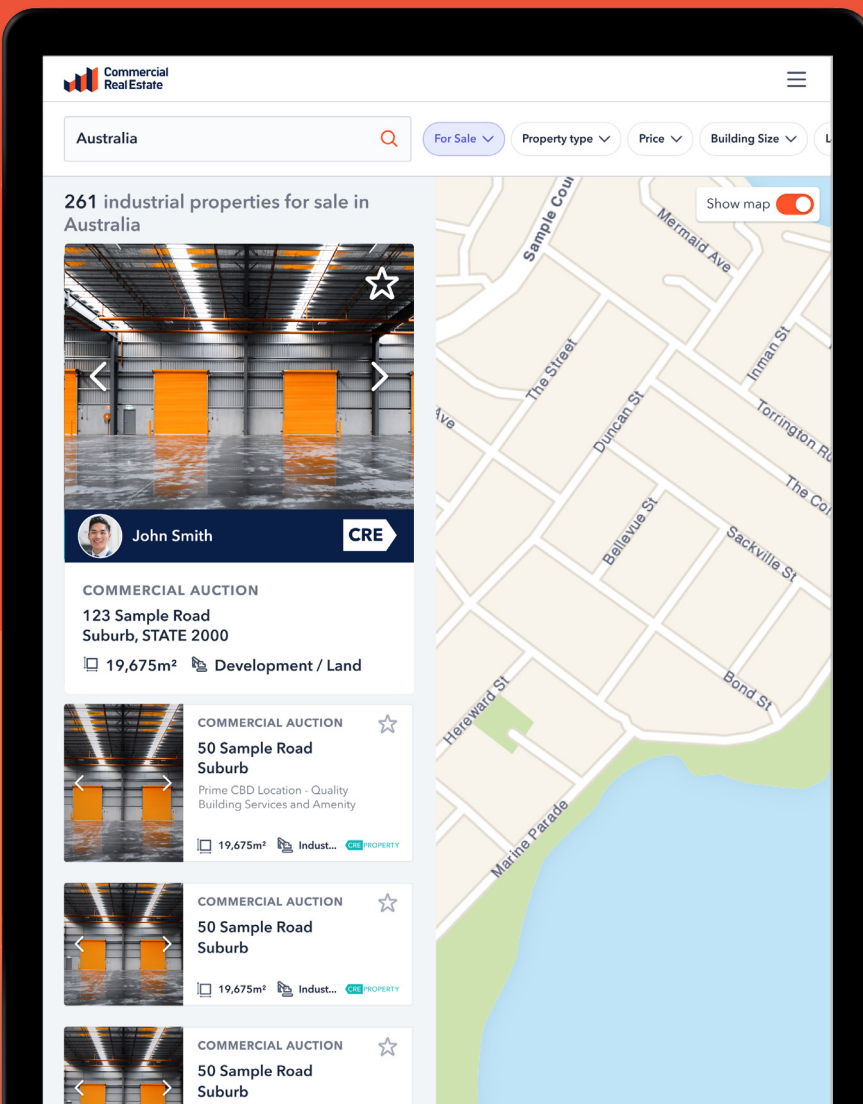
Commercial Real Estate

Australia

For Sale

Property type

Price

Building Size

L

261 industrial properties for sale in Australia

Show map

John Smith

CRE

COMMERCIAL AUCTION

123 Sample Road
Suburb, STATE 2000

19,675m² Development / Land

COMMERCIAL AUCTION

50 Sample Road
Suburb

Prime CBD Location - Quality Building Services and Amenity

19,675m² Indust... CRE PROPERTY

COMMERCIAL AUCTION

50 Sample Road
Suburb

19,675m² Indust... CRE PROPERTY

COMMERCIAL AUCTION

50 Sample Road
Suburb

Sample Cou

Mermaid Ave

Inman St

The Street

Ave

Duncan St

Torrington Ro

The Co

Bellevue St

Sackville St

Bond St

Hereward St

Marine Parade